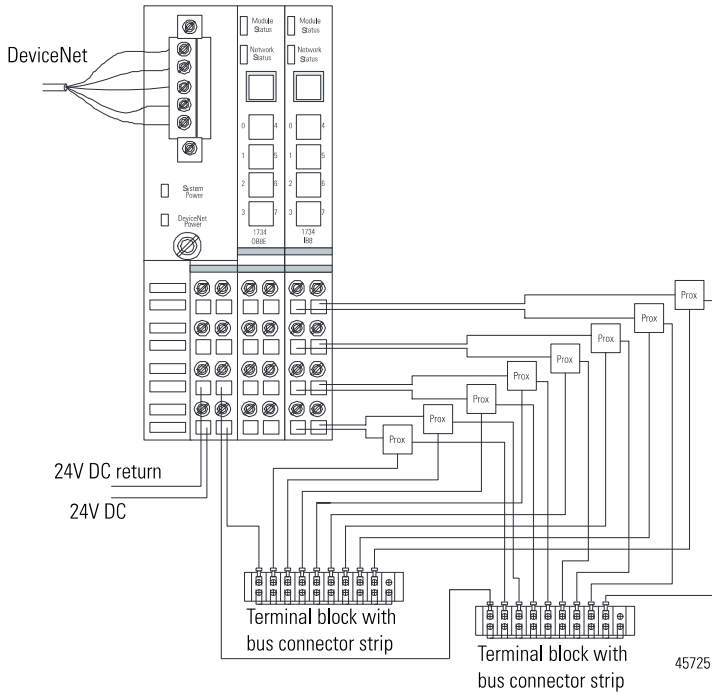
DeviceNet

Module Status

Network Status

Module Status

Network Status

0 4
1 5
2 6
3 7

0 4
1 5
2 6
3 7

1734 OB8E

1734 IB8

System Power

DeviceNet Power

Prox
Prox
Prox
Prox
Prox
Prox
Prox
Prox

24V DC return

24V DC

Terminal block with bus connector strip

Terminal block with bus connector strip

45725